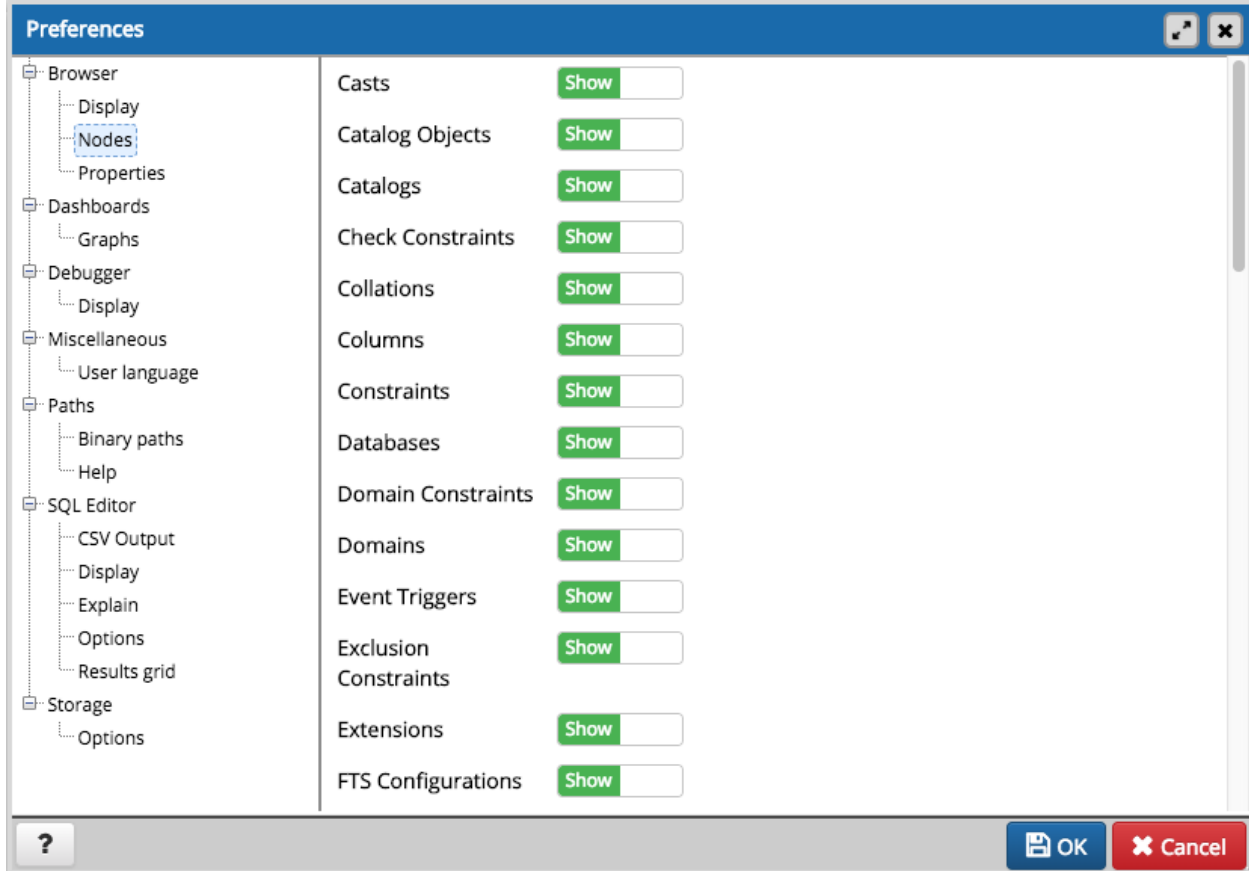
Preferences

Browser
Display
Nodes
Properties
Dashboards
Graphs
Debugger
Display
Miscellaneous
User language
Paths
Binary paths
Help
SQL Editor
CSV Output
Display
Explain
Options
Results grid
Storage
Options

Casts Show
Catalog Objects Show
Catalogs Show
Check Constraints Show
Collations Show
Columns Show
Constraints Show
Databases Show
Domain Constraints Show
Domains Show
Event Triggers Show
Exclusion Constraints Show
Extensions Show
FTS Configurations Show

?
OK
Cancel